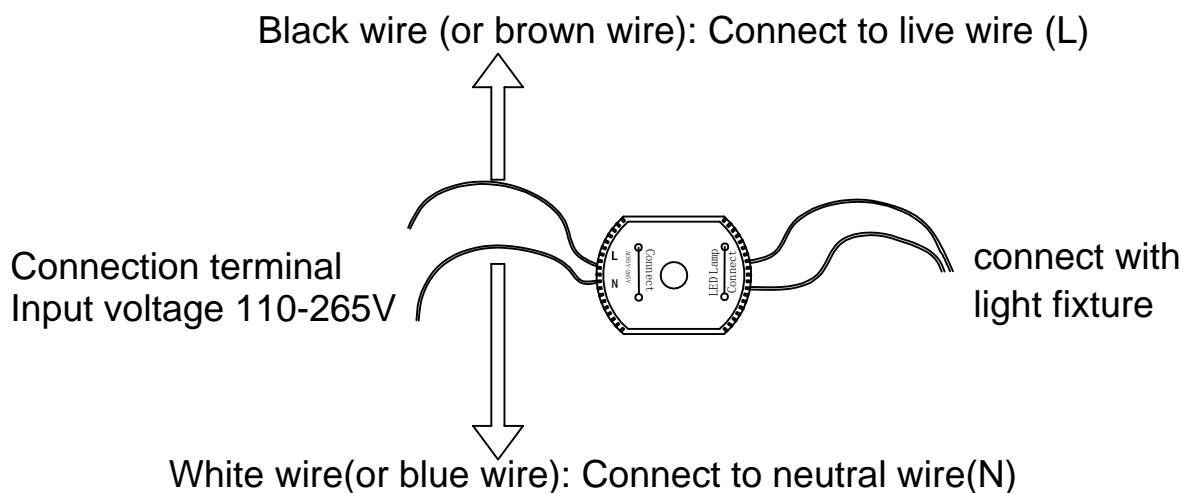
Black wire (or brown wire): Connect to live wire (L)

Connection terminal
Input voltage 110-265V

L
N
Connect
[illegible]

LED Lamp
Connect

connect with
light fixture

White wire(or blue wire): Connect to neutral wire(N)